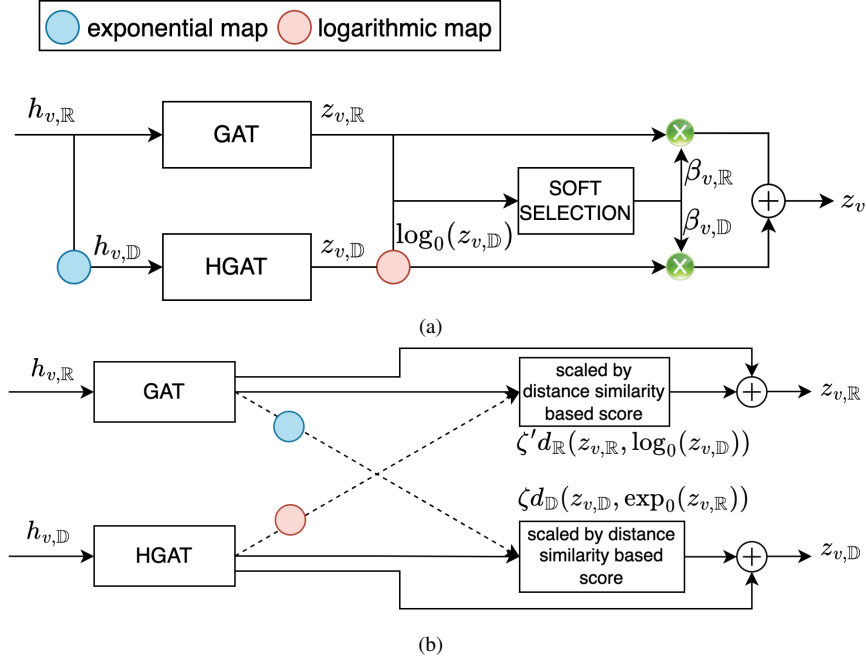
exponential map logarithmic map

$h_{v,\mathbb{R}}$

GAT

$z_{v,\mathbb{R}}$

SOFT SELECTION

$\beta_{v,\mathbb{R}}$

$\beta_{v,\mathbb{D}}$

$z_v$

$h_{v,\mathbb{D}}$

HGAT

$z_{v,\mathbb{D}}$

$\log_0(z_{v,\mathbb{D}})$

(a)

$h_{v,\mathbb{R}}$

GAT

scaled by distance similarity based score

$z_{v,\mathbb{R}}$

$\zeta' d_{\mathbb{R}}(z_{v,\mathbb{R}}, \log_0(z_{v,\mathbb{D}}))$

$\zeta d_{\mathbb{D}}(z_{v,\mathbb{D}}, \exp_0(z_{v,\mathbb{R}}))$

$h_{v,\mathbb{D}}$

HGAT

scaled by distance similarity based score

$z_{v,\mathbb{D}}$

(b)